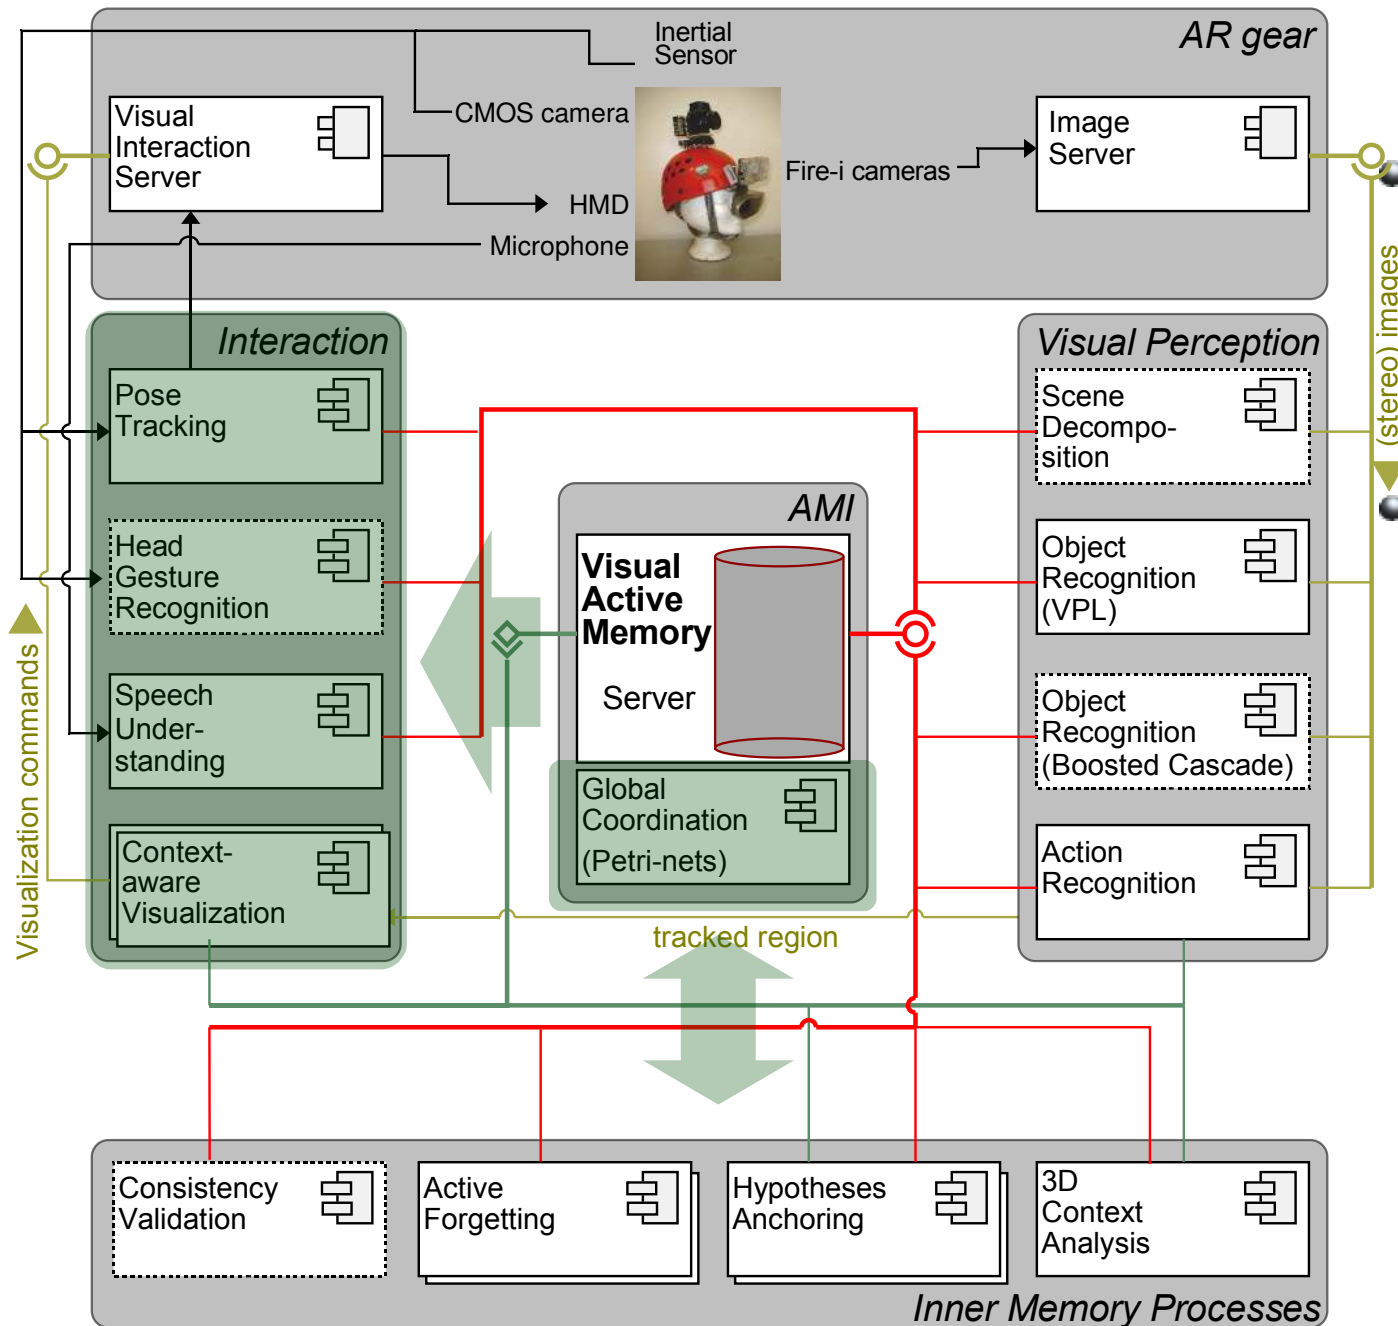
AR gear

Inertial Sensor

CMOS camera

Visual Interaction Server

HMD

Microphone

Fire-i cameras

Image Server

Interaction

Pose Tracking

Head Gesture Recognition

Speech Under-standing

Context-aware Visualization

AMI

Visual Active Memory

Server

Global Coordination (Petri-nets)

Visual Perception

Scene Decompo-sition

Object Recognition (VPL)

Object Recognition (Boosted Cascade)

Action Recognition

(stereo) images

Visualization commands

tracked region

Consistency Validation

Active Forgetting

Hypotheses Anchoring

3D Context Analysis

Inner Memory Processes